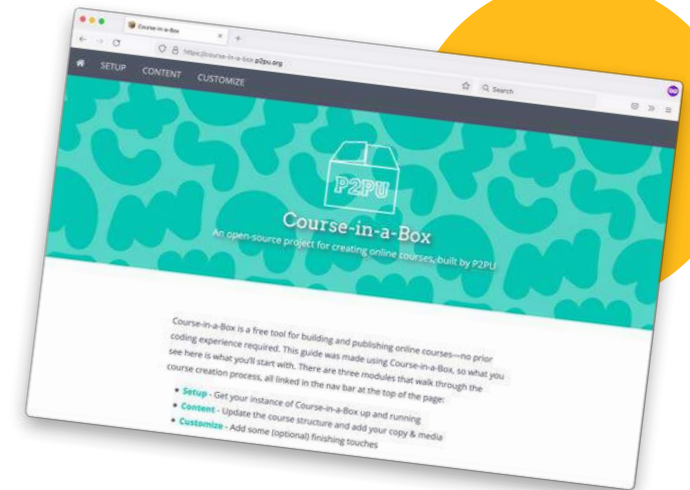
Course-in-a-Box
https://course-in-a-box.p2pu.org
SETUP CONTENT CUSTOMIZE
Search

P2PU
Course-in-a-Box
An open-source project for creating online courses, built by P2PU

Course-in-a-Box is a free tool for building and publishing online courses—no prior coding experience required. This guide was made using Course-in-a-Box, so what you see here is what you'll start with. There are three modules that walk through the course creation process, all linked in the nav bar at the top of the page:

• Setup - Get your instance of Course-in-a-Box up and running
• Content - Update the course structure and add your copy & media
• Customize - Add some (optional) finishing touches